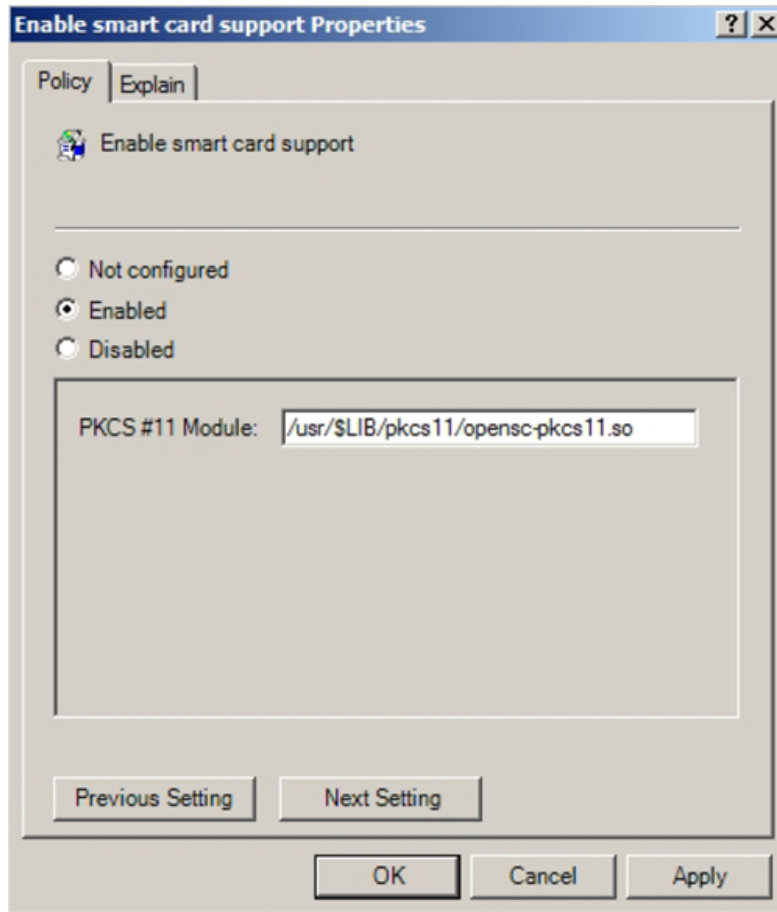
Enable smart card support Properties

? X

Policy Explain

Enable smart card support

Not configured
Enabled
Disabled

PKCS #11 Module: /usr/\$LIB/pkcs11/opensc-pkcs11.so

Previous Setting Next Setting

OK Cancel Apply